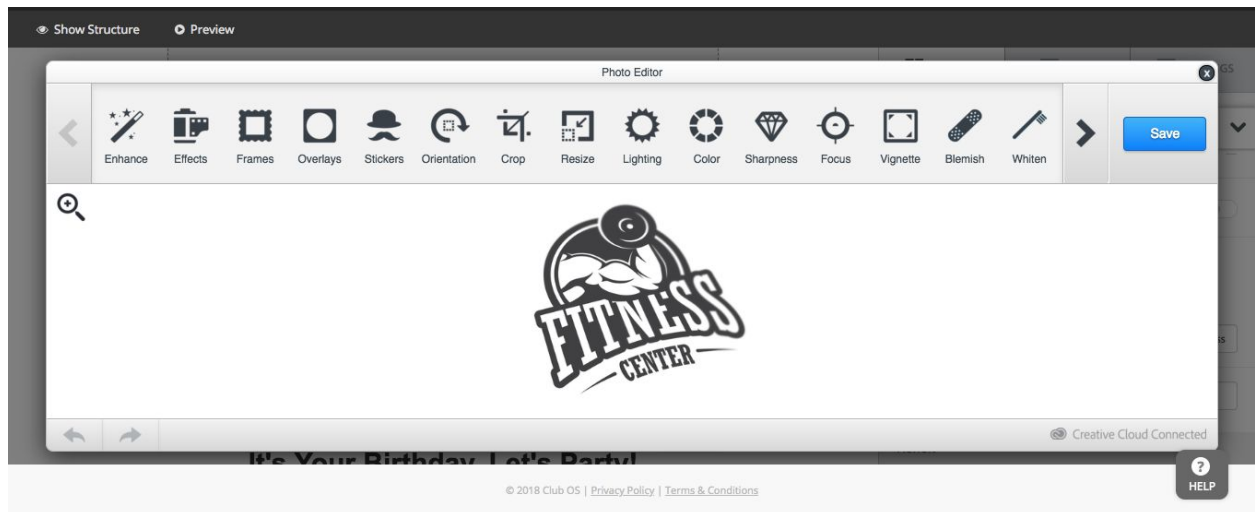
Show Structure
Preview

Photo Editor

Enhance
Effects
Frames
Overlays
Stickers
Orientation
Crop
Resize
Lighting
Color
Sharpness
Focus
Vignette
Blemish
Whiten

Save

FITNESS
CENTER

Creative Cloud Connected

It's Your Birthday, Let's Party!

© 2018 Club OS | Privacy Policy | Terms & Conditions

HELP